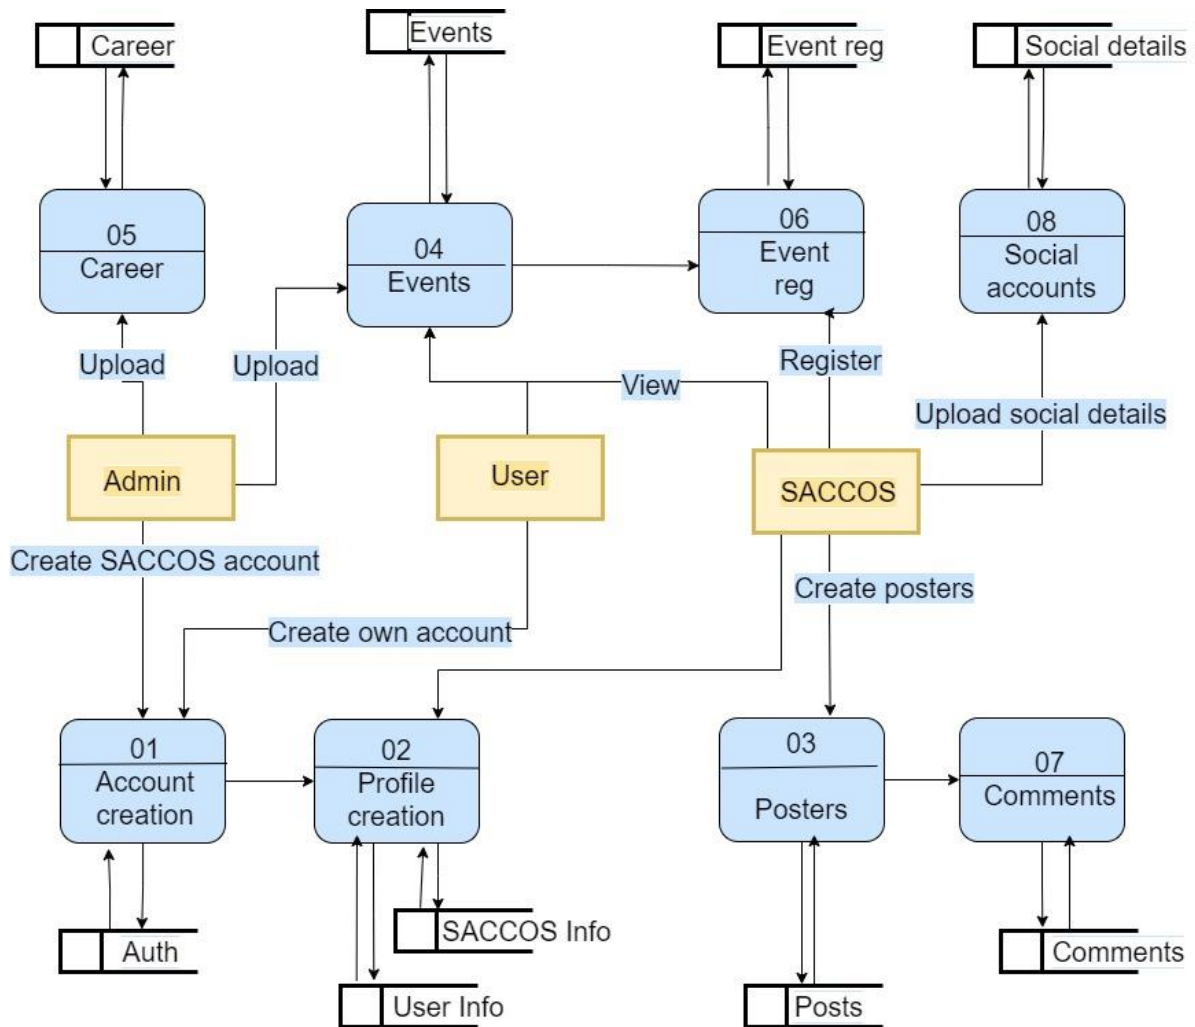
Career

Events

Event reg

Social details

05
Career

04
Events

06
Event reg

08
Social accounts

Upload

Upload

View

Register

Upload social details

Admin

User

SACCOS

Create SACCOS account

Create own account

Create posters

01
Account creation

02
Profile creation

03
Posters

07
Comments

Auth

SACCOS Info

User Info

Posts

Comments